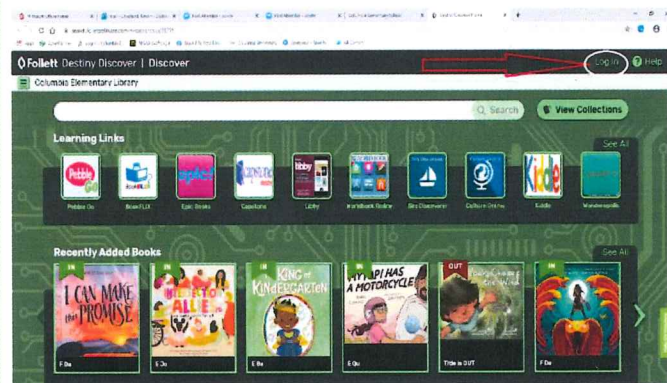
Follett Destiny Discover | Discover

Log In

Help

Columbia Elementary Library

Search

View Collections

Learning Links

See All

Pebble Go

BookFLIX

Epic Books

Capstone

Libby

WorldBook Online

Sirs Discoverer

Culture Grams

Kiddle

Wonderopolis

Recently Added Books

See All

IN

I CAN MAKE this PROMISE

F De

IN

E Jo

IN

KING of KINDERGARTEN

E Ba

IN

MY PAPI HAS A MOTORCYCLE

E Qu

OUT

Title is OUT

IN

F De